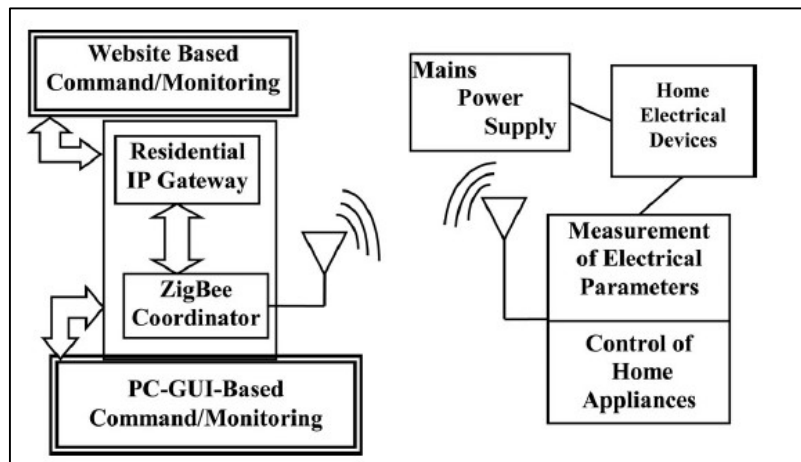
Website Based Command/Monitoring

Residential IP Gateway

ZigBee Coordinator

PC-GUI-Based Command/Monitoring

Mains Power Supply

Home Electrical Devices

Measurement of Electrical Parameters

Control of Home Appliances